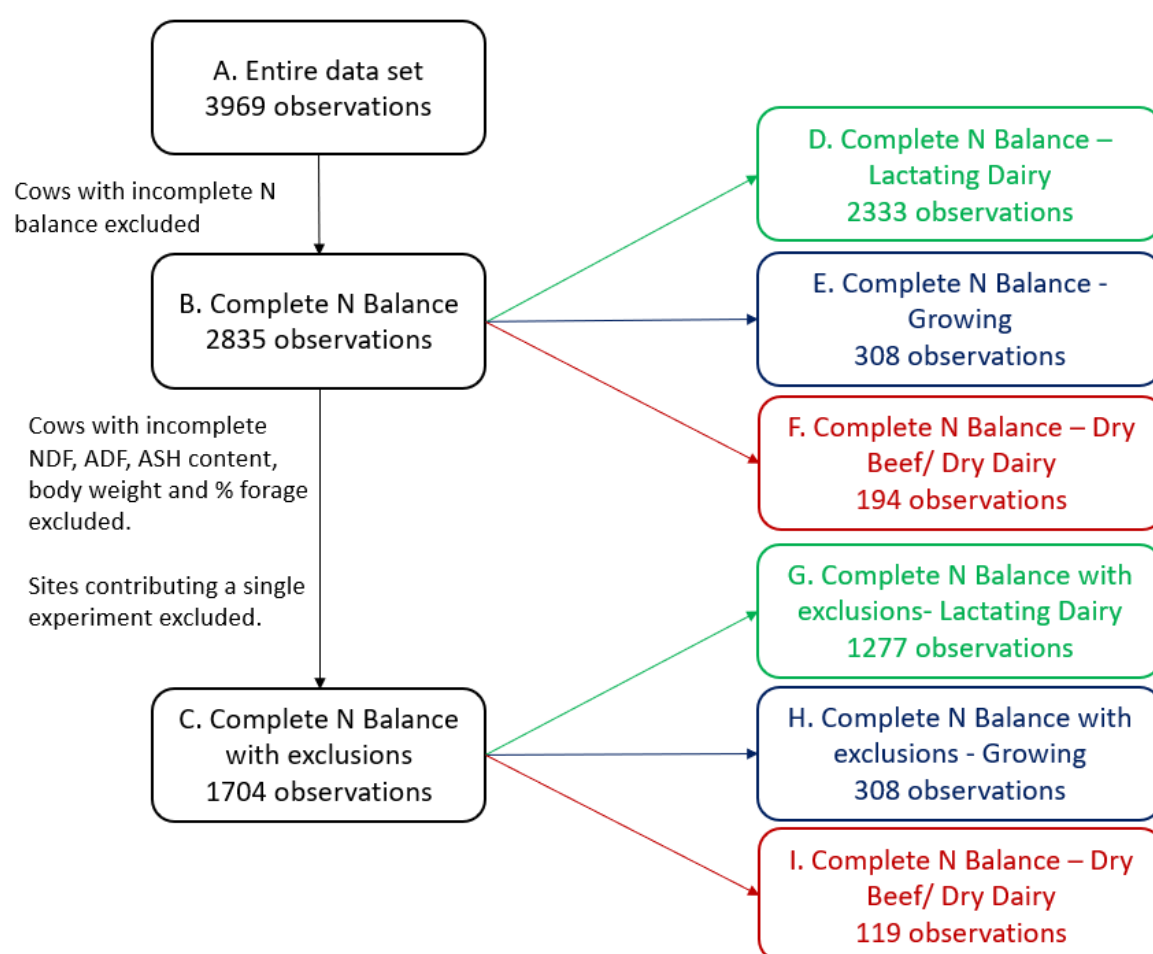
A. Entire data set
3969 observations

Cows with incomplete N balance excluded

B. Complete N Balance
2835 observations

Cows with incomplete NDF, ADF, ASH content, body weight and % forage excluded.

Sites contributing a single experiment excluded.

C. Complete N Balance with exclusions
1704 observations

D. Complete N Balance – Lactating Dairy
2333 observations

E. Complete N Balance - Growing
308 observations

F. Complete N Balance – Dry Beef/ Dry Dairy
194 observations

G. Complete N Balance with exclusions- Lactating Dairy
1277 observations

H. Complete N Balance with exclusions - Growing
308 observations

I. Complete N Balance – Dry Beef/ Dry Dairy
119 observations